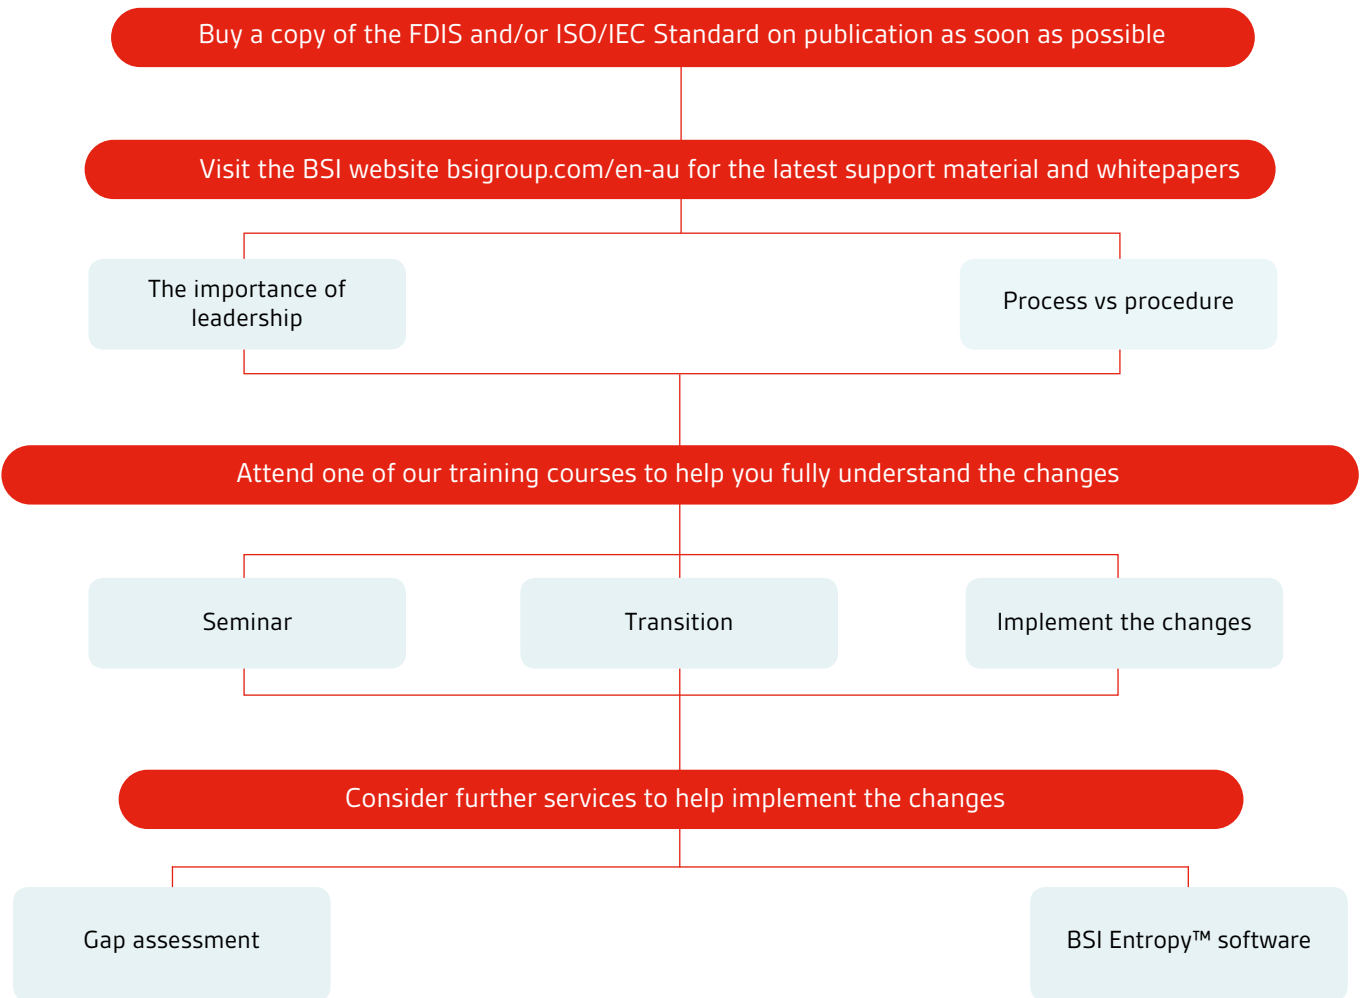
Buy a copy of the FDIS and/or ISO/IEC Standard on publication as soon as possible

Visit the BSI website bsigroup.com/en-au for the latest support material and whitepapers

The importance of leadership

Process vs procedure

Attend one of our training courses to help you fully understand the changes

Seminar

Transition

Implement the changes

Consider further services to help implement the changes

Gap assessment

BSI Entropy™ software